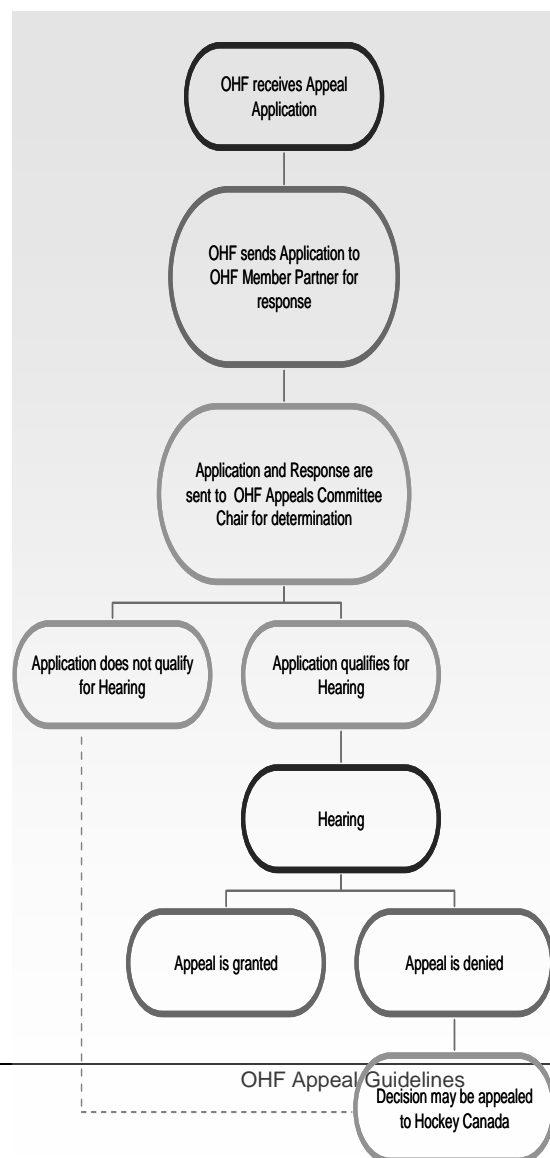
OHF receives Appeal Application

OHF sends Application to OHF Member Partner for response

Application and Response are sent to OHF Appeals Committee Chair for determination

Application does not qualify for Hearing

Application qualifies for Hearing

Hearing

Appeal is granted

Appeal is denied

OHF Appeal Guidelines

Decision may be appealed to Hockey Canada